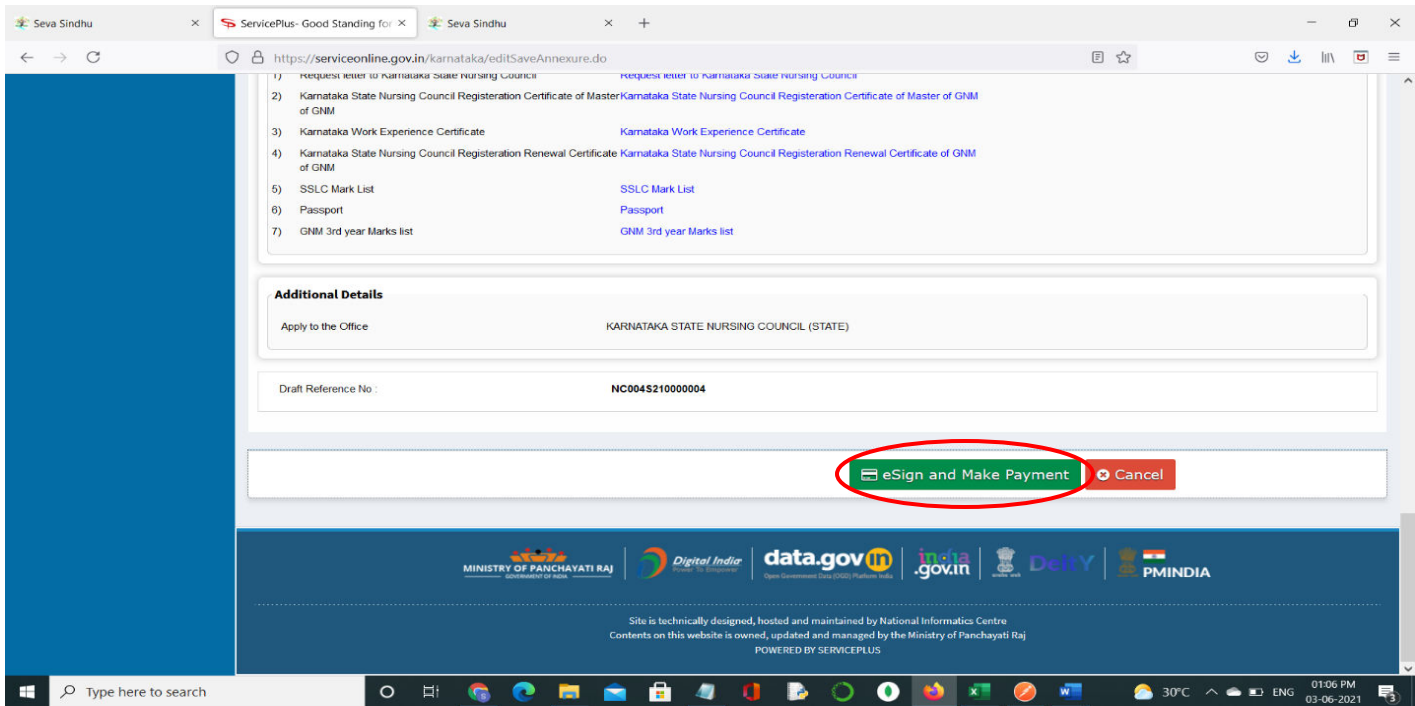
Seva Sindhu ×
ServicePlus- Good Standing for ×
Seva Sindhu ×
+

https://serviceonline.gov.in/karnataka/editSaveAnnexure.do

| 1) | Request letter to Karnataka State Nursing Council | Request letter to Karnataka State Nursing Council |
|---|---|---|
| 2) | Karnataka State Nursing Council Registeration Certificate of Master of GNM | Karnataka State Nursing Council Registeration Certificate of Master of GNM |
| 3) | Karnataka Work Experience Certificate | Karnataka Work Experience Certificate |
| 4) | Karnataka State Nursing Council Registeration Renewal Certificate of GNM | Karnataka State Nursing Council Registeration Renewal Certificate of GNM |
| 5) | SSLC Mark List | SSLC Mark List |
| 6) | Passport | Passport |
| 7) | GNM 3rd year Marks list | GNM 3rd year Marks list |

Additional Details

Apply to the Office KARNATAKA STATE NURSING COUNCIL (STATE)

Draft Reference No : NC004S210000004

eSign and Make Payment
Cancel

MINISTRY OF PANCHAYATI RAJ GOVERNMENT OF INDIA
Digital India Power To Empower
data.gov.in Open Government Data (OGD) Platform India
india.gov.in
DeitY
PMINDIA

Site is technically designed, hosted and maintained by National Informatics Centre
Contents on this website is owned, updated and managed by the Ministry of Panchayati Raj
POWERED BY SERVICEPLUS

Type here to search
30°C ENG 01:06 PM 03-06-2021